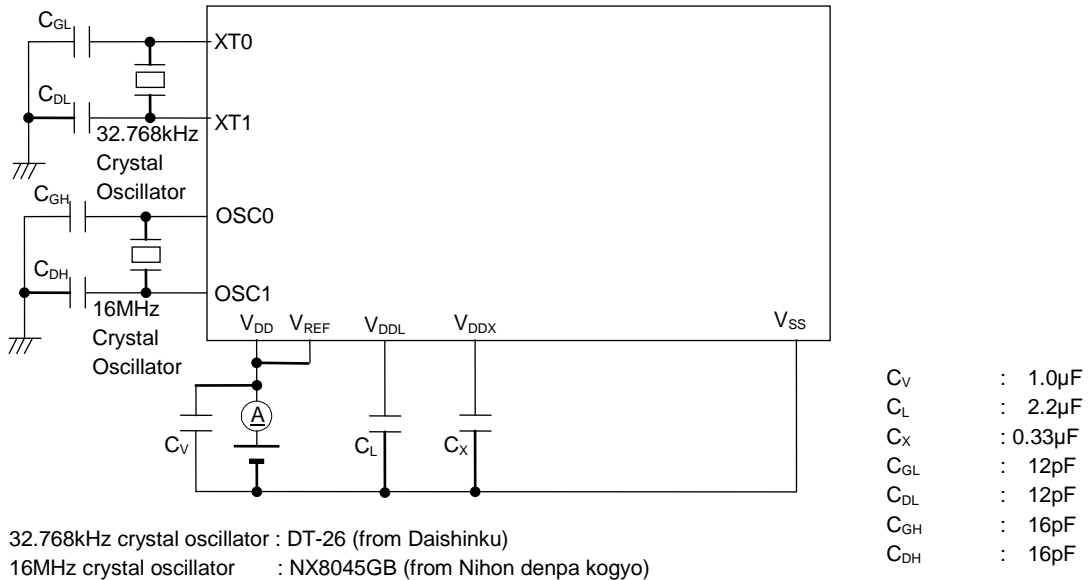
$C_{GL}$
XT0
$C_{DL}$
XT1
32.768kHz Crystal Oscillator
$C_{GH}$
OSC0
$C_{DH}$
OSC1
16MHz Crystal Oscillator
$V_{DD}$ $V_{REF}$ $V_{DDL}$ $V_{DDX}$ $V_{SS}$
A
$C_V$ $C_L$ $C_X$

| | | |
|---|---|---|
| $C_V$ | : | 1.0μF |
| $C_L$ | : | 2.2μF |
| $C_X$ | : | 0.33μF |
| $C_{GL}$ | : | 12pF |
| $C_{DL}$ | : | 12pF |
| $C_{GH}$ | : | 16pF |
| $C_{DH}$ | : | 16pF |

32.768kHz crystal oscillator : DT-26 (from Daishinku)
16MHz crystal oscillator : NX8045GB (from Nihon denpa kogyo)